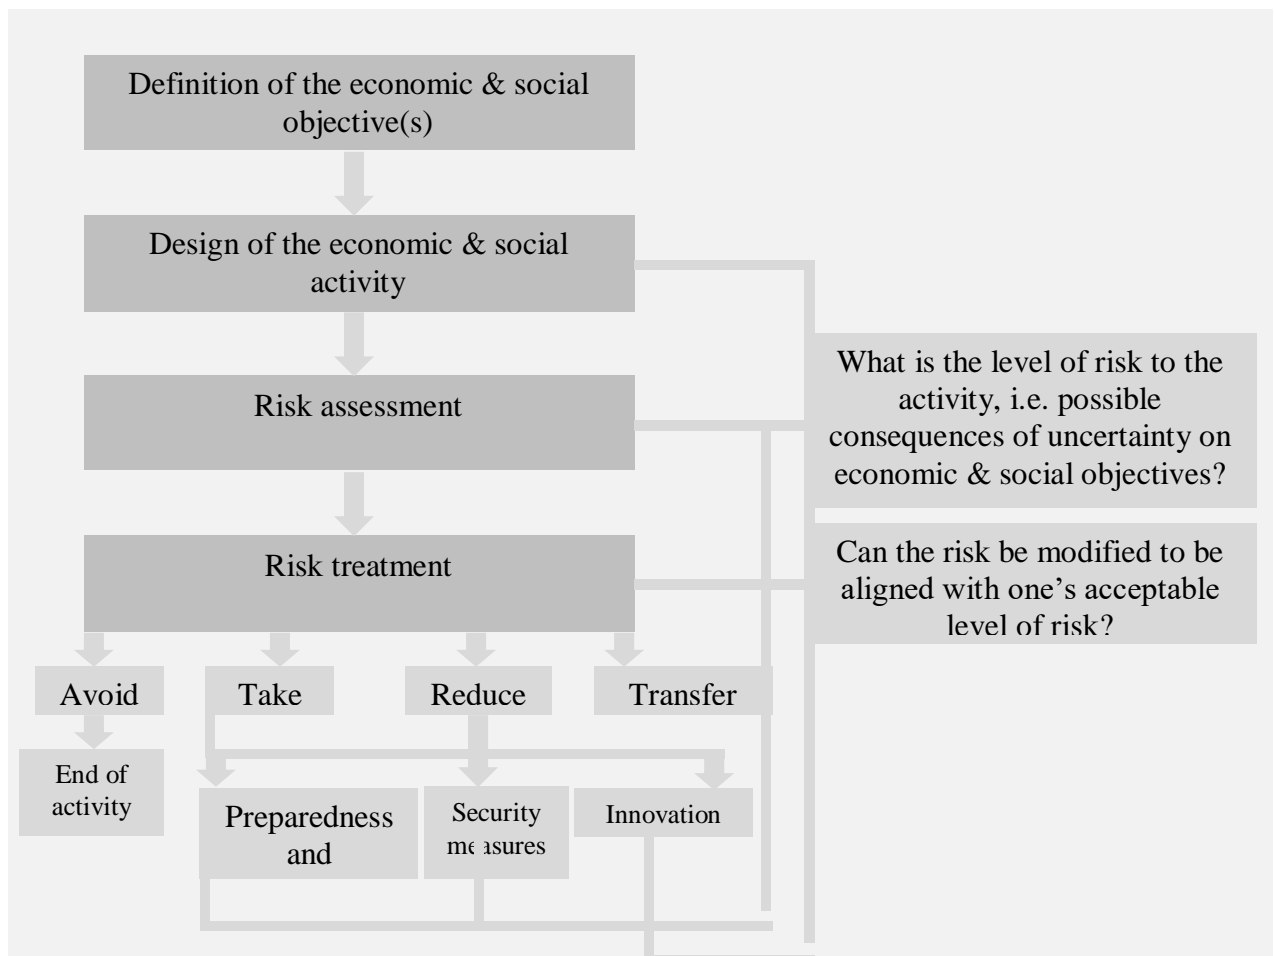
Definition of the economic & social objective(s)

Design of the economic & social activity

Risk assessment

Risk treatment

What is the level of risk to the activity, i.e. possible consequences of uncertainty on economic & social objectives?

Can the risk be modified to be aligned with one's acceptable level of risk?

Avoid

Take

Reduce

Transfer

End of activity

Preparedness and

Security measures

Innovation